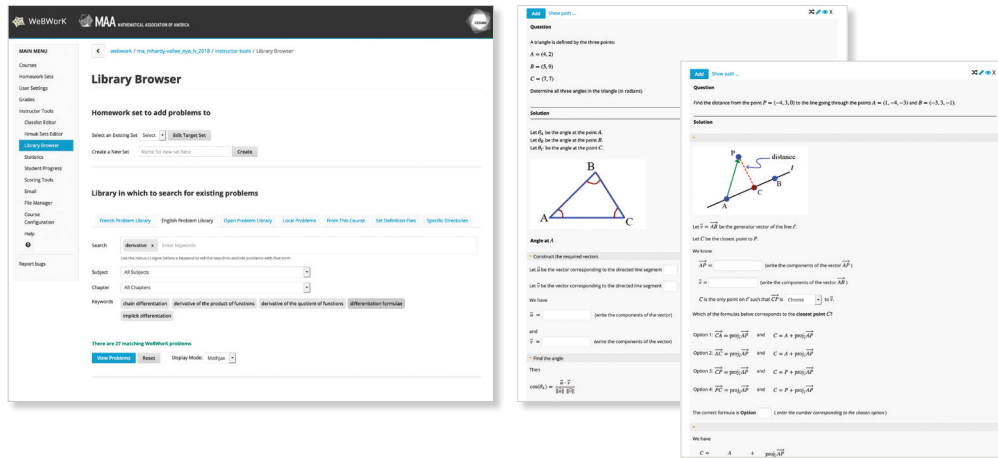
WeBWorK MAA MATHEMATICAL ASSOCIATION OF AMERICA

MAIN MENU
Courses
Homework Sets
User Settings
Grades
Instructor Tools
Classlist Editor
Hmwk Sets Editor
Library Browser
Statistics
Student Progress
Scoring Tools
Email
File Manager
Course Configuration
Help

Report bugs

webwork / ma_mhardy-vallee_nya_h_2018 / instructor-tools / Library Browser

Library Browser

Homework set to add problems to

Select an Existing Set Select Edit Target Set
Create a New Set Name for new set here Create

Library in which to search for existing problems

French Problem Library English Problem Library Open Problem Library Local Problems From This Course Set Definition Files Specific Directories

Search derivative x Enter keywords
Use the minus (-) sign before a keyword to tell the search to exclude problems with that term

Subject All Subjects
Chapter All Chapters
Keywords chain differentiation derivative of the product of functions derivative of the quotient of functions differentiation formulae implicit differentiation

There are 27 matching WeBWorK problems
View Problems Reset Display Mode: MathJax

Add Show path ...
Question
A triangle is defined by the three points:
$A = (4, 2)$
$B = (5, 9)$
$C = (7, 7)$
Determine all three angles in the triangle (in radians).

Solution
Let $\theta_A$ be the angle at the point $A$.
Let $\theta_B$ be the angle at the point $B$.
Let $\theta_C$ be the angle at the point $C$.

B
A C

Angle at $A$
Construct the required vectors
Let $\vec{u}$ be the vector corresponding to the directed line segment
Let $\vec{v}$ be the vector corresponding to the directed line segment
We have
$\vec{u} =$ (write the components of the vector)
and
$\vec{v} =$ (write the components of the vector)
Find the angle
Then
$\cos(\theta_A) = \frac{\vec{u}\cdot\vec{v}}{\|\vec{u}\|\,\|\vec{v}\|}$

Add Show path ...
Question
Find the distance from the point $P = (-4, 3, 0)$ to the line going through the points $A = (1, -4, -3)$ and $B = (-3, 3, -1)$.
Solution
P distance
B
C
A
$\ell$
Let $\vec{v} = \overrightarrow{AB}$ be the generator vector of the line $\ell$.
Let $C$ be the closest point to $P$.
We know
$\overrightarrow{AP} =$ (write the components of the vector $\overrightarrow{AP}$)
$\vec{v} =$ (write the components of the vector $\overrightarrow{AB}$)
$C$ is the only point on $\ell$ such that $\overrightarrow{CP}$ is Choose to $\vec{v}$.
Which of the formulas below corresponds to the closest point $C$?
Option 1: $\overrightarrow{CA} = \text{proj}_{\vec{v}}\overrightarrow{AP}$ and $C = A + \text{proj}_{\vec{v}}\overrightarrow{AP}$
Option 2: $\overrightarrow{AC} = \text{proj}_{\vec{v}}\overrightarrow{AP}$ and $C = A + \text{proj}_{\vec{v}}\overrightarrow{AP}$
Option 3: $\overrightarrow{CP} = \text{proj}_{\vec{v}}\overrightarrow{AP}$ and $C = P + \text{proj}_{\vec{v}}\overrightarrow{AP}$
Option 4: $\overrightarrow{PC} = \text{proj}_{\vec{v}}\overrightarrow{AP}$ and $C = P + \text{proj}_{\vec{v}}\overrightarrow{AP}$
The correct formula is Option ( enter the number corresponding to the chosen option )
We have
$C =$ $A$ + $\text{proj}_{\vec{v}}\overrightarrow{AP}$